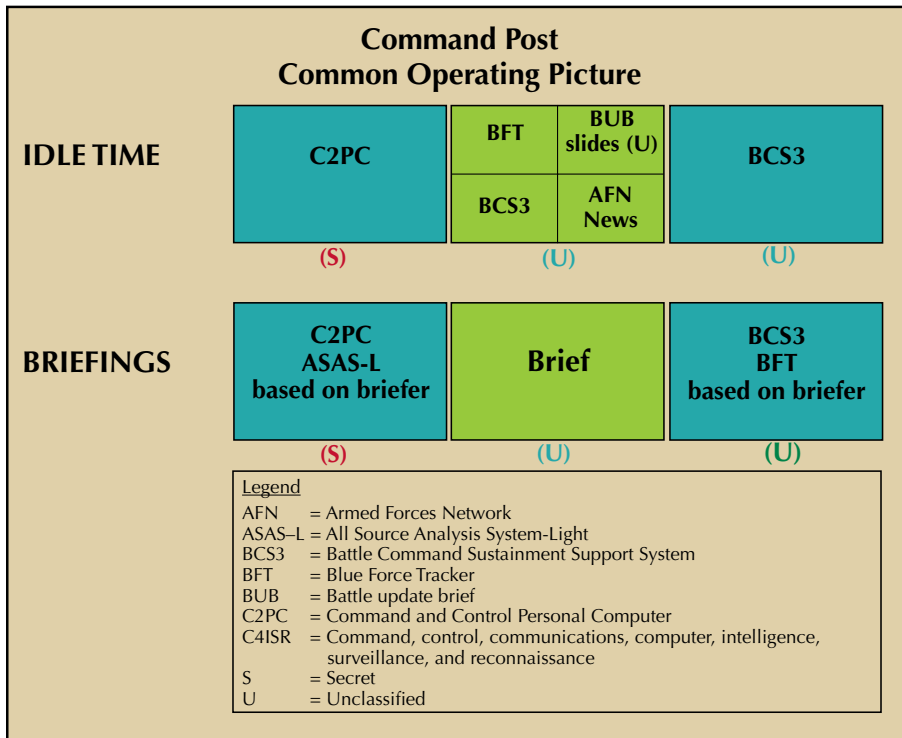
Command Post
Common Operating Picture

IDLE TIME

C2PC

(S)

BFT

BUB slides (U)

BCS3

AFN News

(U)

BCS3

(U)

BRIEFINGS

C2PC
ASAS-L
based on briefer

(S)

Brief

(U)

BCS3
BFT
based on briefer

(U)

Legend
AFN = Armed Forces Network
ASAS–L = All Source Analysis System-Light
BCS3 = Battle Command Sustainment Support System
BFT = Blue Force Tracker
BUB = Battle update brief
C2PC = Command and Control Personal Computer
C4ISR = Command, control, communications, computer, intelligence, surveillance, and reconnaissance
S = Secret
U = Unclassified